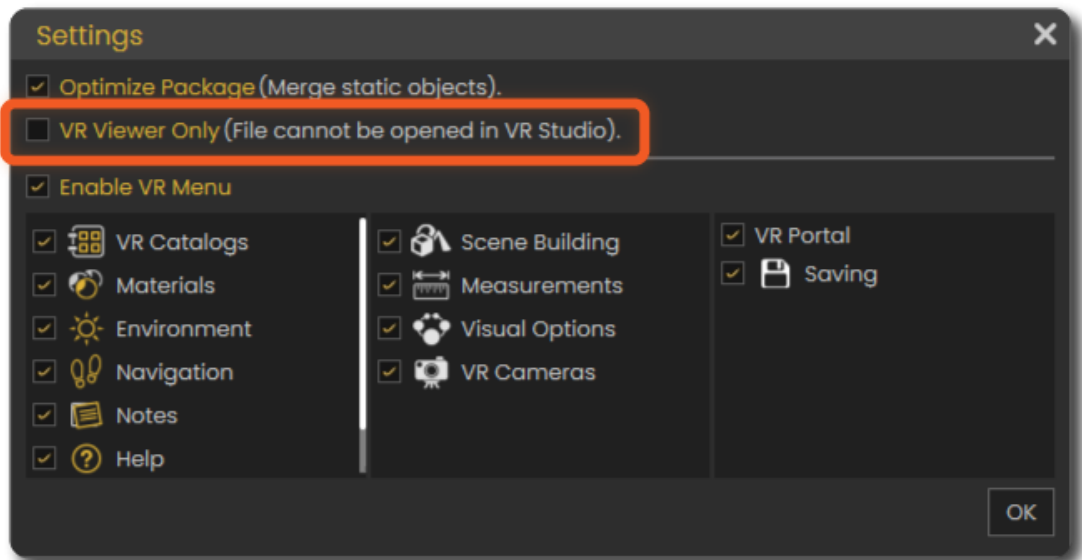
Settings

Optimize Package (Merge static objects).

VR Viewer Only (File cannot be opened in VR Studio).

Enable VR Menu

VR Catalogs
Materials
Environment
Navigation
Notes
Help

Scene Building
Measurements
Visual Options
VR Cameras

VR Portal
Saving

OK